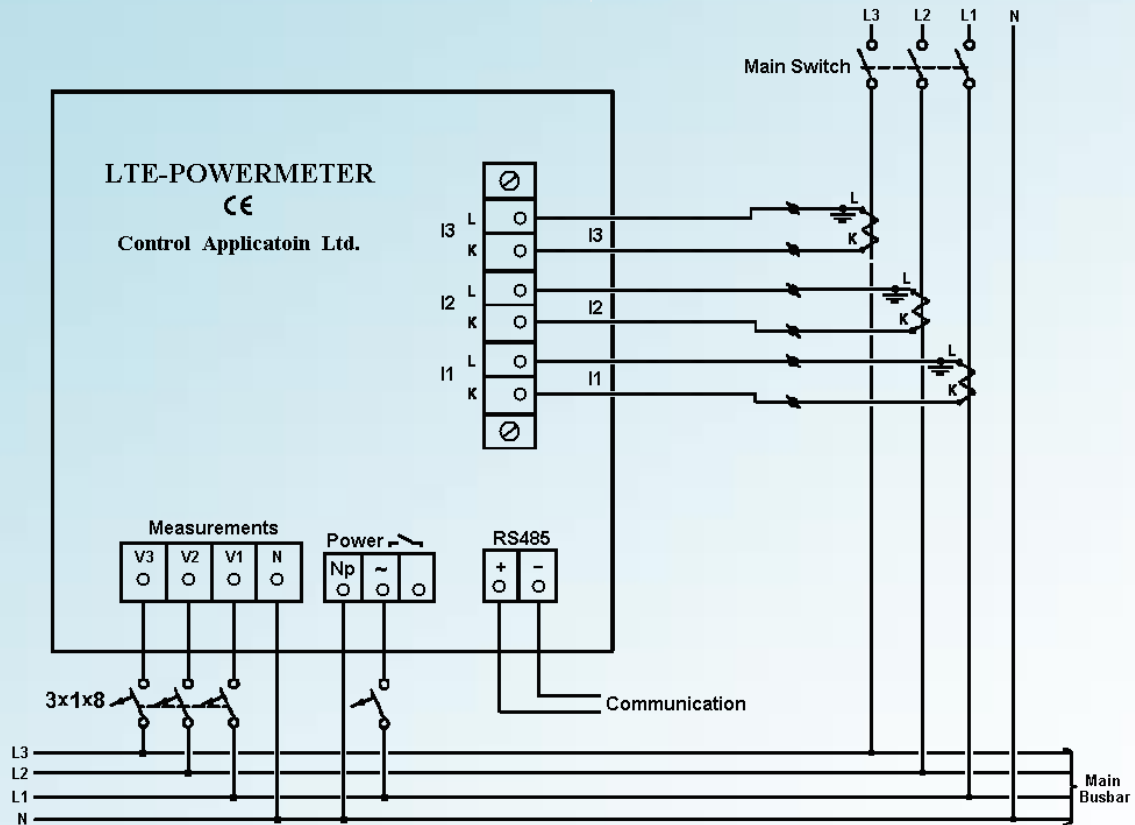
L3 L2 L1 N

Main Switch

LTE-POWERMETER
CE
Control Applicatoin Ltd.

I3 L K I3
I2 L K I2
I1 L K I1

L K
L K
L K

Measurements
V3 V2 V1 N

Power
Np ~

RS485
+ −

3x1x8

Communication

L3
L2
L1
N

Main Busbar